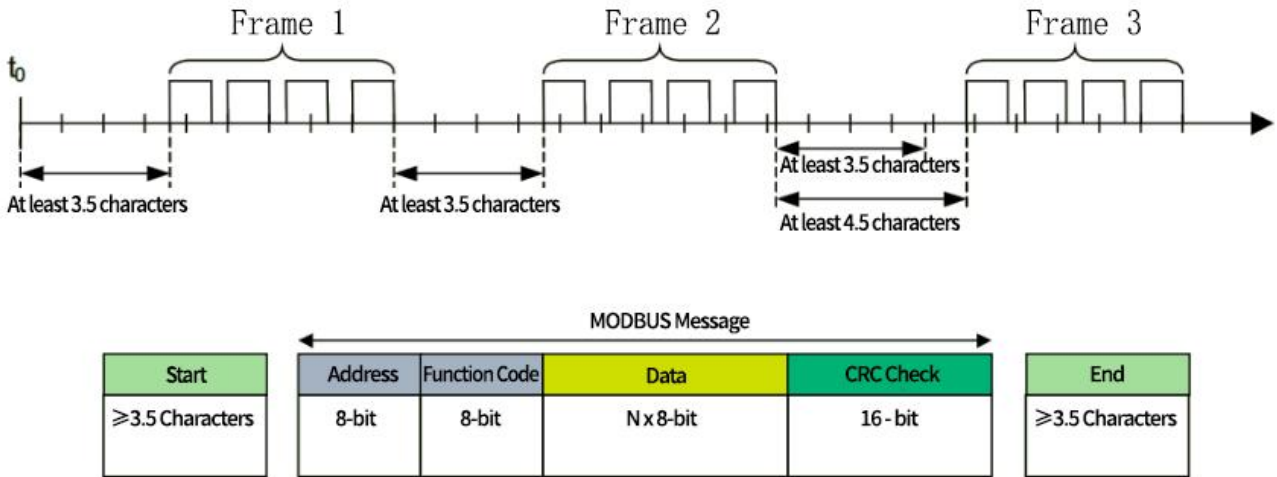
Frame 1

Frame 2

Frame 3

$t_0$

At least 3.5 characters

At least 3.5 characters

At least 3.5 characters

At least 4.5 characters

MODBUS Message

| Start |
|---|
| ⩾3.5 Characters |

| Address | Function Code | Data | CRC Check |
|---|---|---|---|
| 8-bit | 8-bit | N x 8-bit | 16 - bit |

| End |
|---|
| ⩾3.5 Characters |